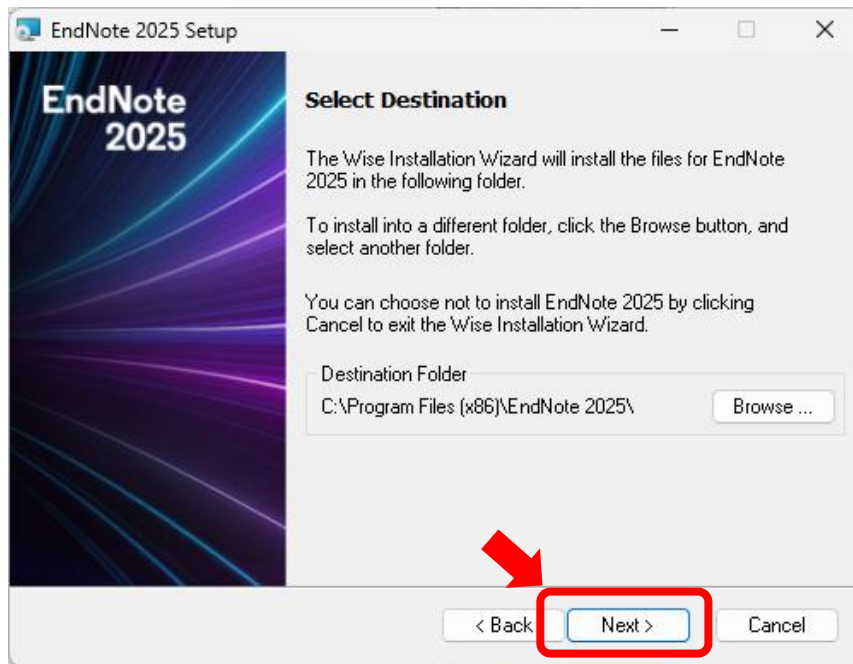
EndNote 2025 Setup

EndNote 2025

Select Destination

The Wise Installation Wizard will install the files for EndNote 2025 in the following folder.

To install into a different folder, click the Browse button, and select another folder.

You can choose not to install EndNote 2025 by clicking Cancel to exit the Wise Installation Wizard.

Destination Folder

C:\Program Files (x86)\EndNote 2025\

Browse ...

< Back

Next >

Cancel